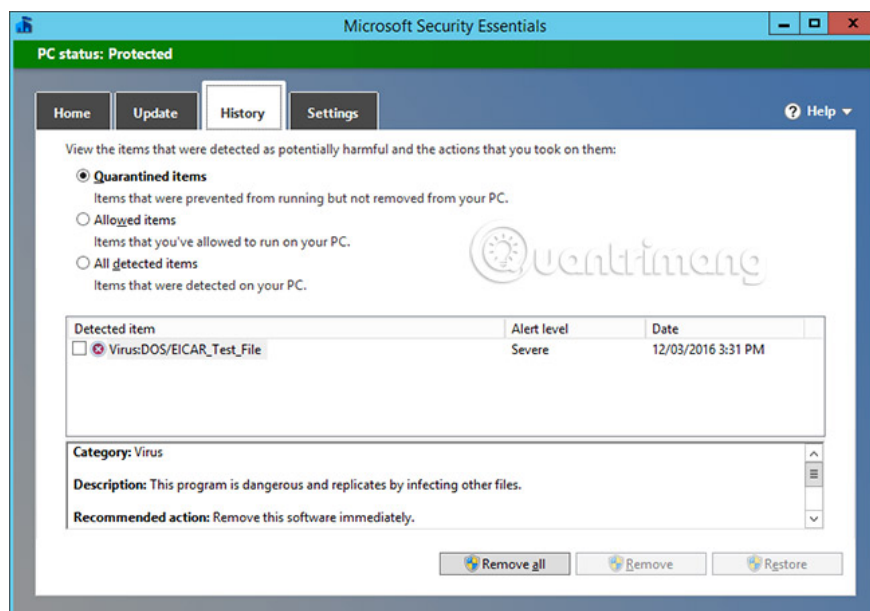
Microsoft Security Essentials

PC status: Protected

Home Update History Settings

Help

View the items that were detected as potentially harmful and the actions that you took on them:

Quarantined items
Items that were prevented from running but not removed from your PC.

Allowed items
Items that you've allowed to run on your PC.

All detected items
Items that were detected on your PC.

Quantrimang

| Detected item | Alert level | Date |
|---|---|---|
| Virus:DOS/EICAR_Test_File | Severe | 12/03/2016 3:31 PM |

Category: Virus

Description: This program is dangerous and replicates by infecting other files.

Recommended action: Remove this software immediately.

Remove all Remove Restore